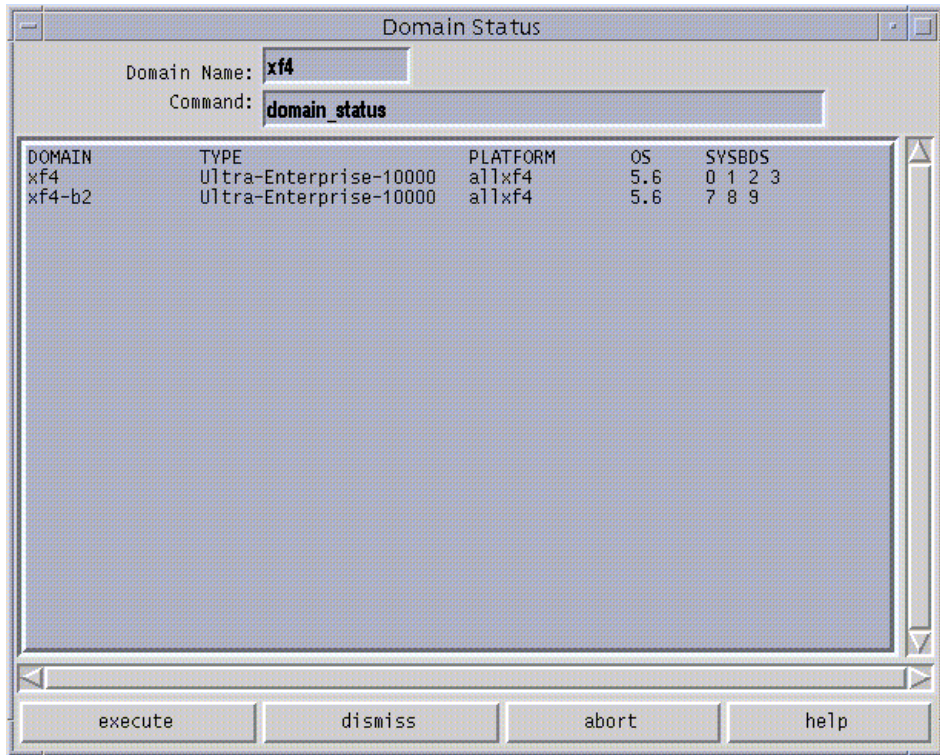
Domain Status

Domain Name: xf4
Command: domain_status

| DOMAIN | TYPE | PLATFORM | OS | SYSBDS |
|---|---|---|---|---|
| xf4 | Ultra-Enterprise-10000 | allxf4 | 5.6 | 0 1 2 3 |
| xf4-b2 | Ultra-Enterprise-10000 | allxf4 | 5.6 | 7 8 9 |

execute dismiss abort help